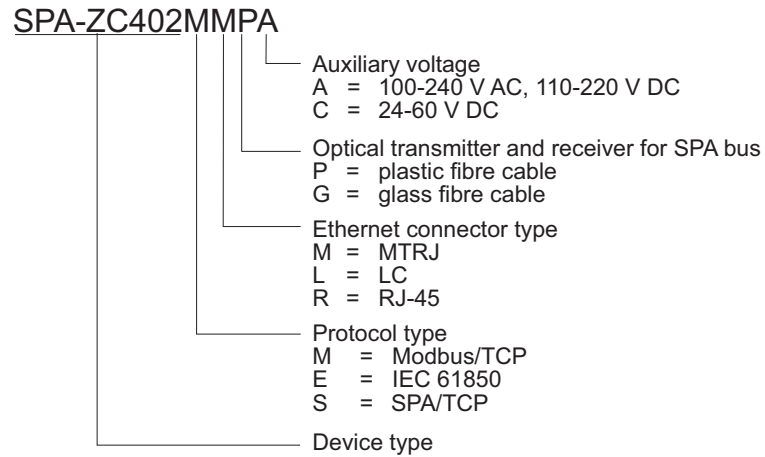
SPA-ZC402MMPA

Auxiliary voltage
A = 100-240 V AC, 110-220 V DC
C = 24-60 V DC

Optical transmitter and receiver for SPA bus
P = plastic fibre cable
G = glass fibre cable

Ethernet connector type
M = MTRJ
L = LC
R = RJ-45

Protocol type
M = Modbus/TCP
E = IEC 61850
S = SPA/TCP

Device type